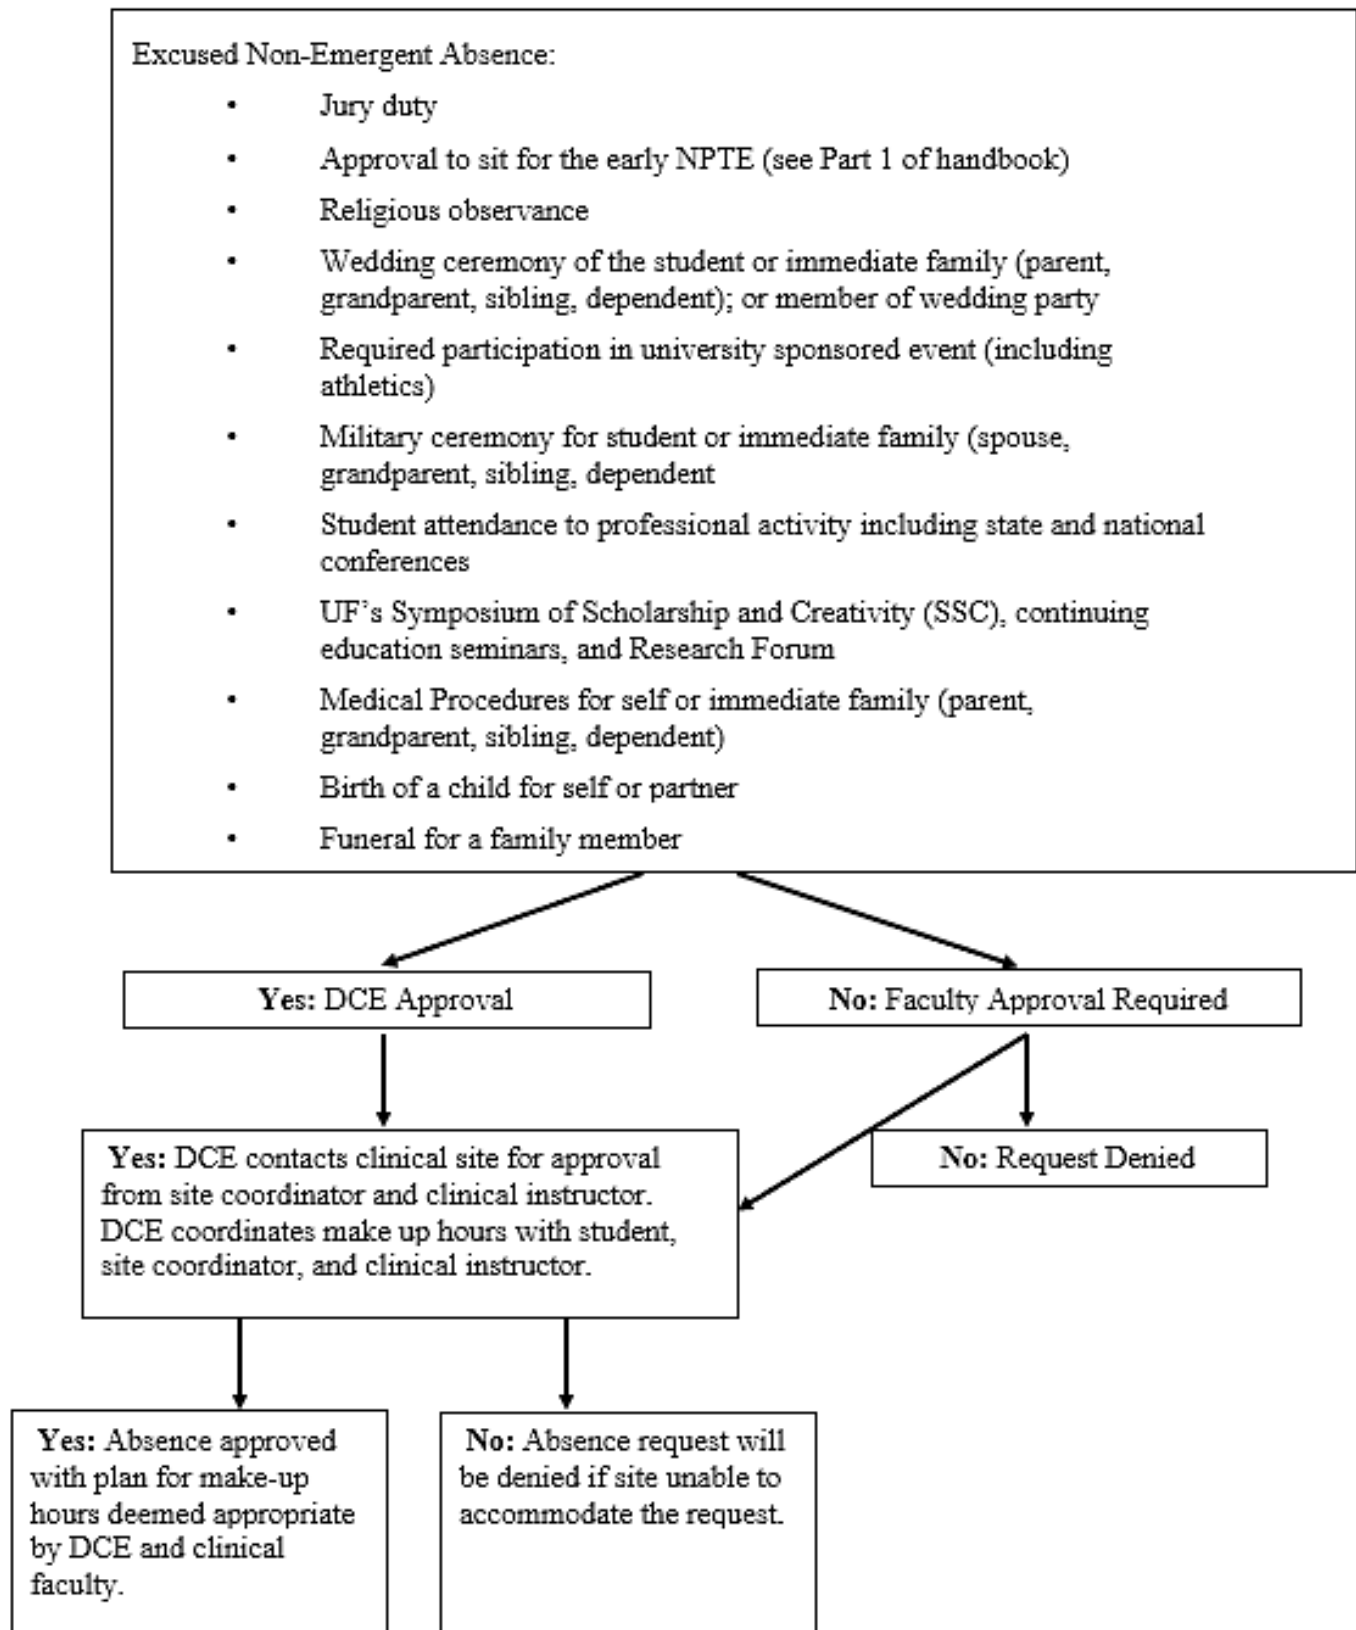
Excused Non-Emergent Absence:

- Jury duty
- Approval to sit for the early NPTE (see Part 1 of handbook)
- Religious observance
- Wedding ceremony of the student or immediate family (parent, grandparent, sibling, dependent); or member of wedding party
- Required participation in university sponsored event (including athletics)
- Military ceremony for student or immediate family (spouse, grandparent, sibling, dependent
- Student attendance to professional activity including state and national conferences
- UF's Symposium of Scholarship and Creativity (SSC), continuing education seminars, and Research Forum
- Medical Procedures for self or immediate family (parent, grandparent, sibling, dependent)
- Birth of a child for self or partner
- Funeral for a family member

**Yes:** DCE Approval

**No:** Faculty Approval Required

**Yes:** DCE contacts clinical site for approval from site coordinator and clinical instructor. DCE coordinates make up hours with student, site coordinator, and clinical instructor.

**No:** Request Denied

**Yes:** Absence approved with plan for make-up hours deemed appropriate by DCE and clinical faculty.

**No:** Absence request will be denied if site unable to accommodate the request.